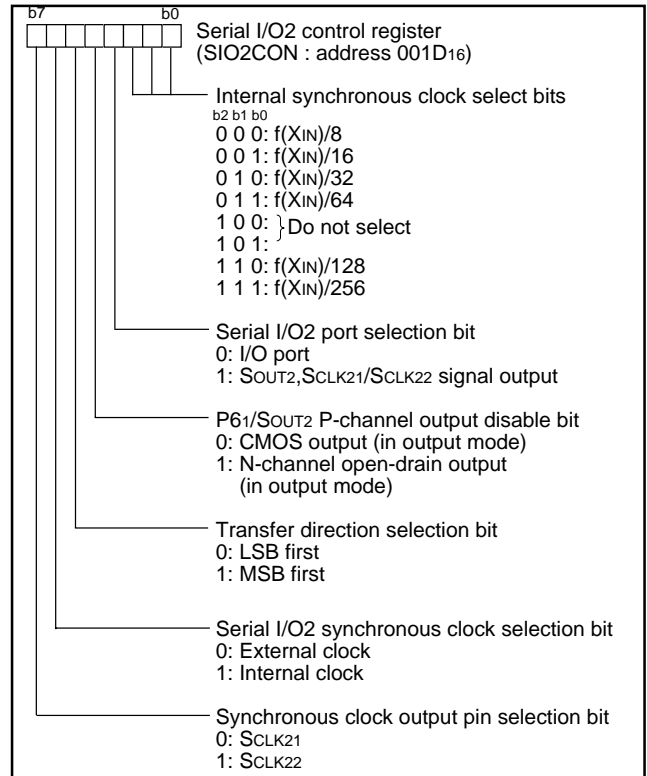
b7 b0

Serial I/O2 control register
(SIO2CON : address 001D16)

Internal synchronous clock select bits
b2 b1 b0
0 0 0: f(XIN)/8
0 0 1: f(XIN)/16
0 1 0: f(XIN)/32
0 1 1: f(XIN)/64
1 0 0:
1 0 1: } Do not select
1 1 0: f(XIN)/128
1 1 1: f(XIN)/256

Serial I/O2 port selection bit
0: I/O port
1: SOUT2,SCLK21/SCLK22 signal output

P61/SOUT2 P-channel output disable bit
0: CMOS output (in output mode)
1: N-channel open-drain output (in output mode)

Transfer direction selection bit
0: LSB first
1: MSB first

Serial I/O2 synchronous clock selection bit
0: External clock
1: Internal clock

Synchronous clock output pin selection bit
0: SCLK21
1: SCLK22